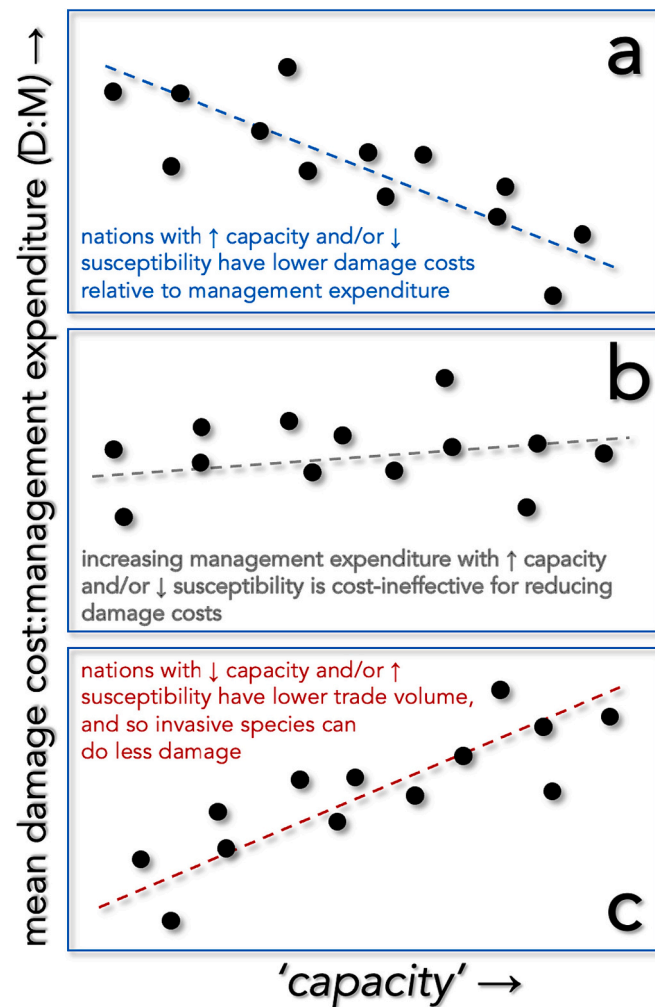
mean damage cost:management expenditure (D:M) →

a

nations with ↑ capacity and/or ↓ susceptibility have lower damage costs relative to management expenditure

b

increasing management expenditure with ↑ capacity and/or ↓ susceptibility is cost-ineffective for reducing damage costs

nations with ↓ capacity and/or ↑ susceptibility have lower trade volume, and so invasive species can do less damage

c

'capacity' →